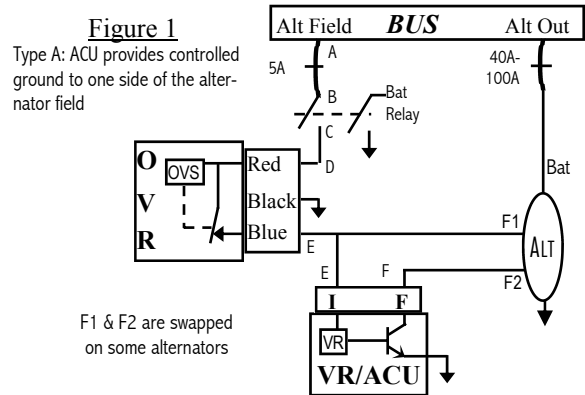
Figure 1

Type A: ACU provides controlled ground to one side of the alternator field

Alt Field BUS Alt Out

5A

A

B

Bat Relay

C

D

40A-100A

O V R

OVS

Red

Black

Blue

E

Bat

F1

ALT

F2

E

F

I F

F1 & F2 are swapped on some alternators

VR

VR/ACU